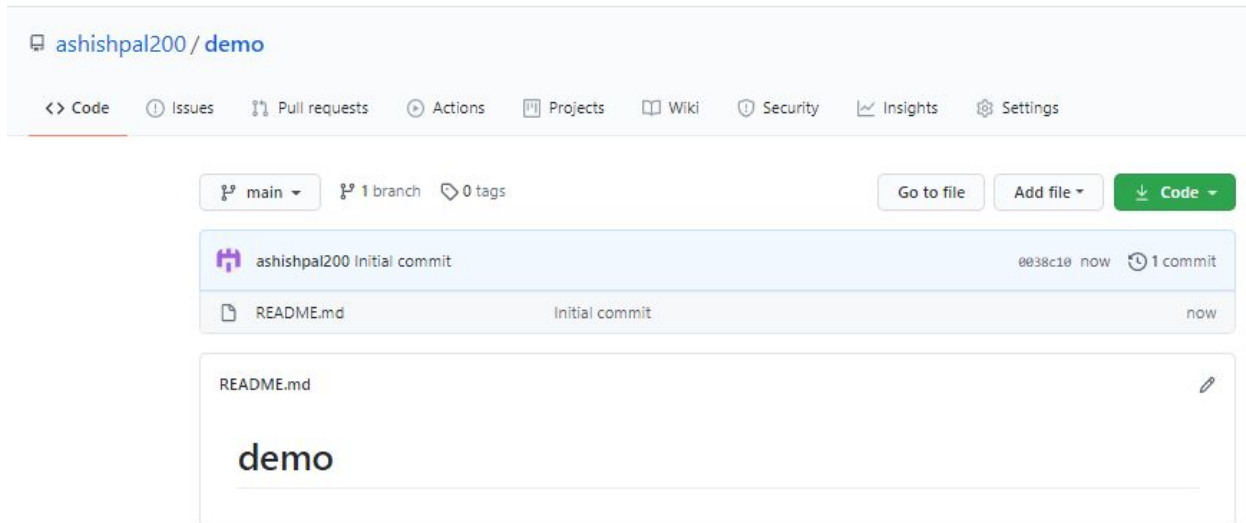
ashishpal200 / demo

<> Code Issues Pull requests Actions Projects Wiki Security Insights Settings

main 1 branch 0 tags Go to file Add file Code

ashishpal200 Initial commit 0038c10 now 1 commit

README.md Initial commit now

README.md

demo